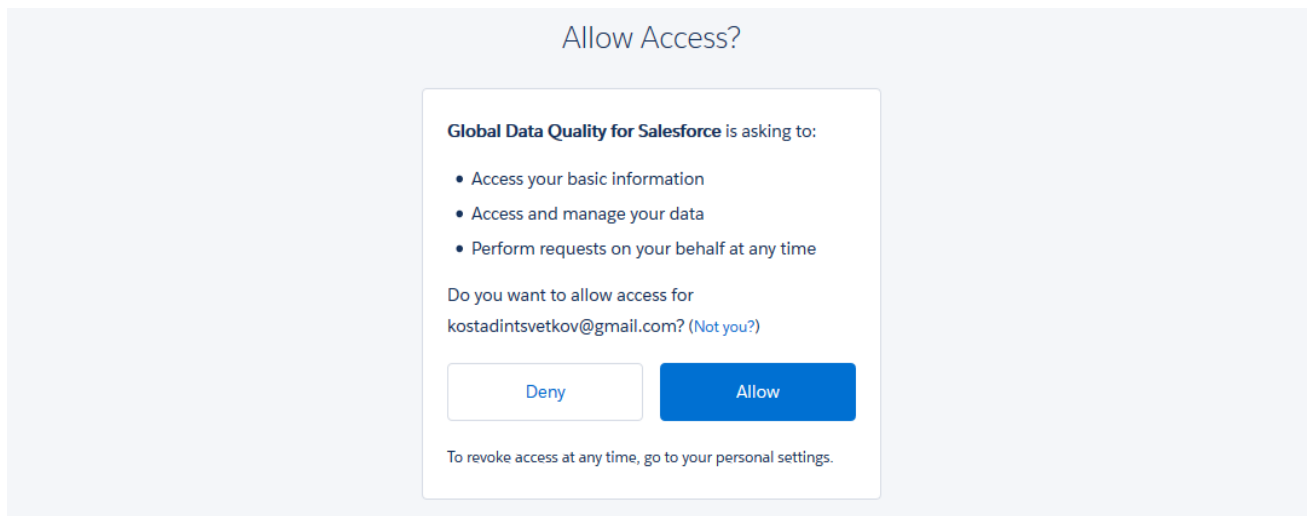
Allow Access?

**Global Data Quality for Salesforce** is asking to:

- Access your basic information
- Access and manage your data
- Perform requests on your behalf at any time

Do you want to allow access for kostadintsvetkov@gmail.com? (Not you?)

Deny

Allow

To revoke access at any time, go to your personal settings.